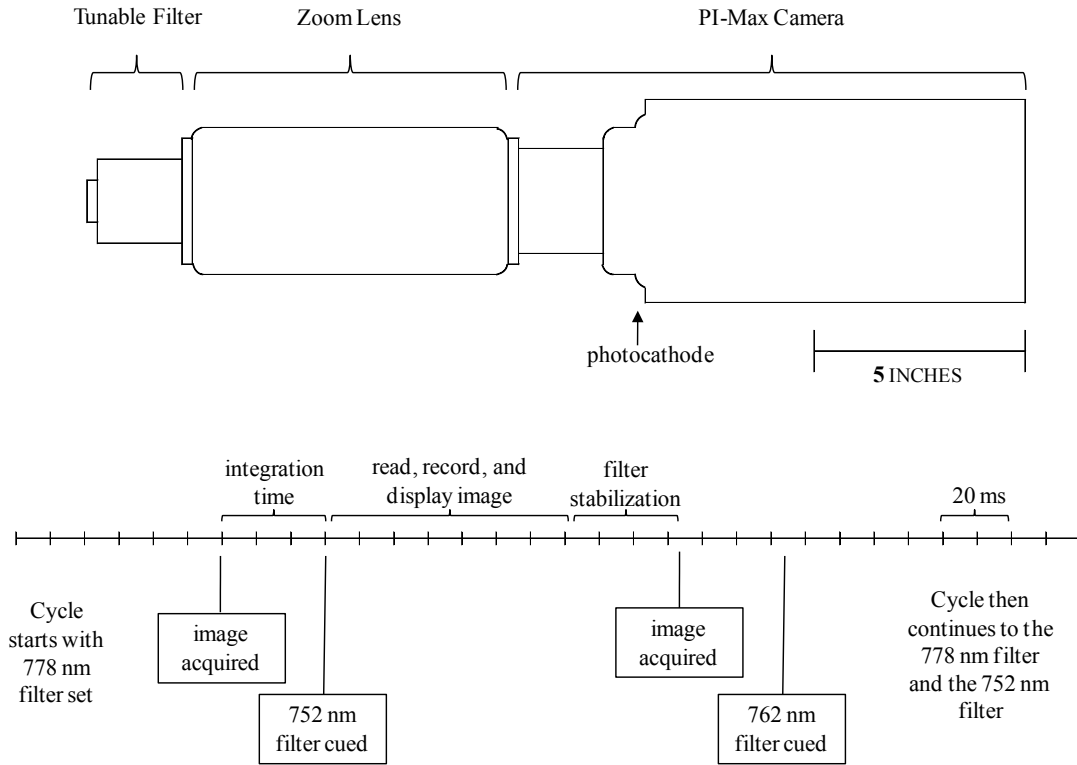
Tunable Filter

Zoom Lens

PI-Max Camera

photocathode

5 INCHES

integration time

read, record, and display image

filter stabilization

20 ms

Cycle starts with 778 nm filter set

image acquired

752 nm filter cued

image acquired

762 nm filter cued

Cycle then continues to the 778 nm filter and the 752 nm filter